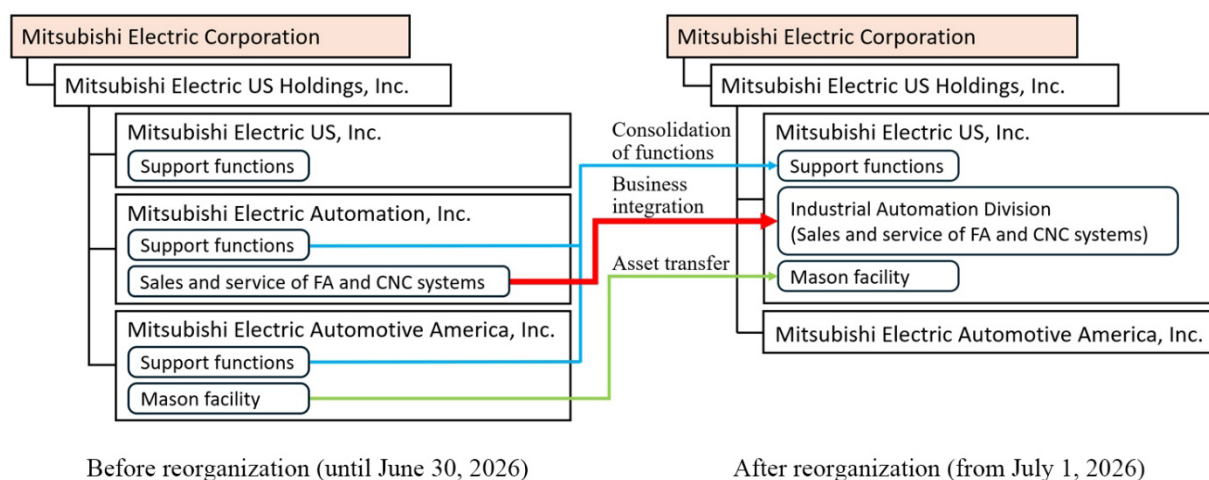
Mitsubishi Electric Corporation

Mitsubishi Electric US Holdings, Inc.

Mitsubishi Electric US, Inc.

Support functions

Mitsubishi Electric Automation, Inc.

Support functions

Sales and service of FA and CNC systems

Mitsubishi Electric Automotive America, Inc.

Support functions

Mason facility

Consolidation of functions

Business integration

Asset transfer

Mitsubishi Electric Corporation

Mitsubishi Electric US Holdings, Inc.

Mitsubishi Electric US, Inc.

Support functions

Industrial Automation Division (Sales and service of FA and CNC systems)

Mason facility

Mitsubishi Electric Automotive America, Inc.

Before reorganization (until June 30, 2026)

After reorganization (from July 1, 2026)